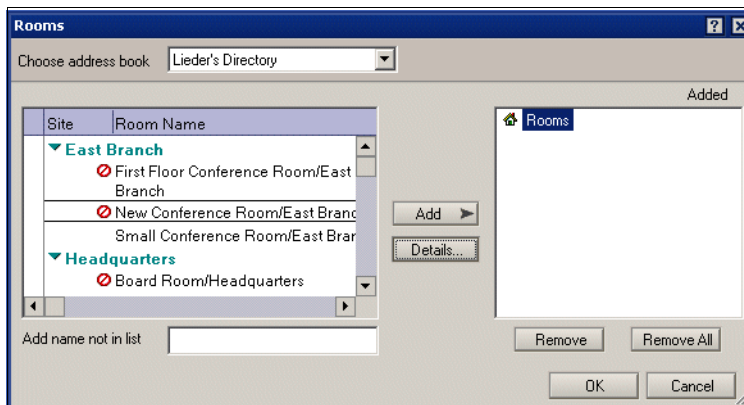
Rooms

?

Choose address book

Lieder's Directory

| Site | Room Name |
|---|---|
| East Branch | |
| | First Floor Conference Room/East Branch |
| | New Conference Room/East Branc |
| | Small Conference Room/East Brar |
| Headquarters | |
| | Board Room/Headquarters |

Add name not in list

Add

Details...

Added

Rooms

Remove

Remove All

OK

Cancel